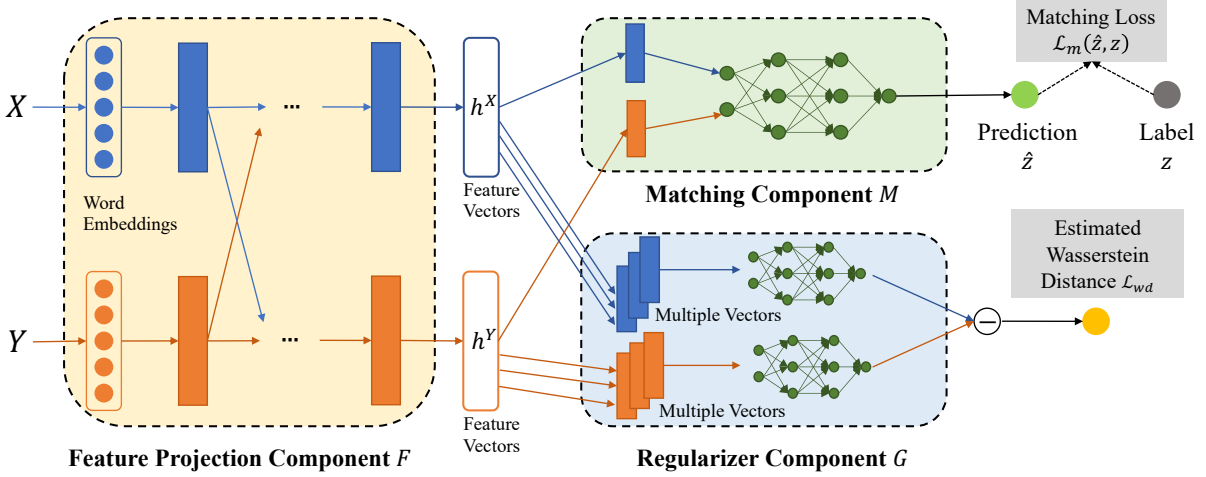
Matching Loss $\mathcal{L}_m(\hat{z}, z)$

$X$

Word Embeddings

...

$h^X$

Feature Vectors

Matching Component $M$

Prediction $\hat{z}$

Label $z$

Estimated Wasserstein Distance $\mathcal{L}_{wd}$

Multiple Vectors

$Y$

...

$h^Y$

Feature Vectors

Multiple Vectors

Feature Projection Component $F$

Regularizer Component $G$